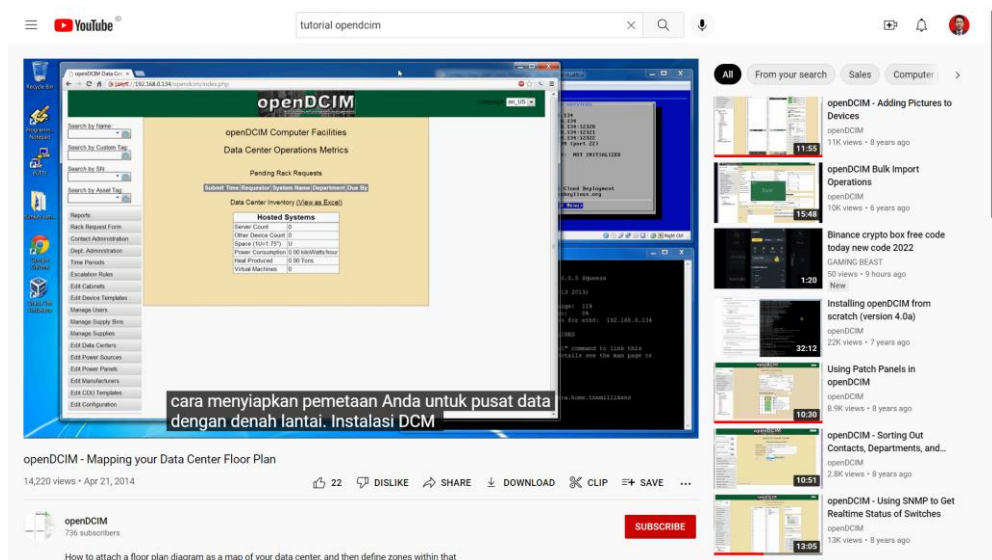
YouTube

tutorial opendcim

openDCIM Data Ce

192.168.0.134/opendcim/index.php

openDCIM

Search by Name

Search by Custom Tag

Search by SN

Search by Asset Tag

Reports
Rack Request Form
Contact Administration
Dept. Administration
Time Periods
Escalation Rules
Edit Cabinets
Edit Device Templates
Manage Users
Manage Supply Bins
Manage Supplies
Edit Data Centers
Edit Power Sources
Edit Power Panels
Edit Manufacturers
Edit CDU Templates
Edit Configuration

openDCIM Computer Facilities

Data Center Operations Metrics

Pending Rack Requests

| Submit Time | Requestor | System Name | Department | Due By |
|---|---|---|---|---|

Data Center Inventory (View as Excel)

| Hosted Systems | |
|---|---|
| Server Count | 0 |
| Other Device Count | 0 |
| Space (1U=1.75") | 0 |
| Power Consumption | 0.00 kiloWatts/hour |
| Heat Produced | 0.00 Tons |
| Virtual Machines | 0 |

cara menyiapkan pemetaan Anda untuk pusat data dengan denah lantai. Instalasi DCM

openDCIM - Mapping your Data Center Floor Plan

14,220 views • Apr 21, 2014

22 DISLIKE SHARE DOWNLOAD CLIP SAVE ...

openDCIM
736 subscribers

SUBSCRIBE

How to attach a floor plan diagram as a map of your data center, and then define zones within that

All From your search Sales Computer

openDCIM - Adding Pictures to Devices
openDCIM
11K views • 8 years ago
11:55

openDCIM Bulk Import Operations
openDCIM
10K views • 6 years ago
15:48

Binance crypto box free code today new code 2022
GAMING BEAST
50 views • 9 hours ago
New
1:20

Installing openDCIM from scratch (version 4.0a)
openDCIM
22K views • 7 years ago
32:12

Using Patch Panels in openDCIM
openDCIM
8.9K views • 8 years ago
10:30

openDCIM - Sorting Out Contacts, Departments, and...
openDCIM
2.8K views • 8 years ago
10:51

openDCIM - Using SNMP to Get Realtime Status of Switches
openDCIM
13K views • 8 years ago
13:05